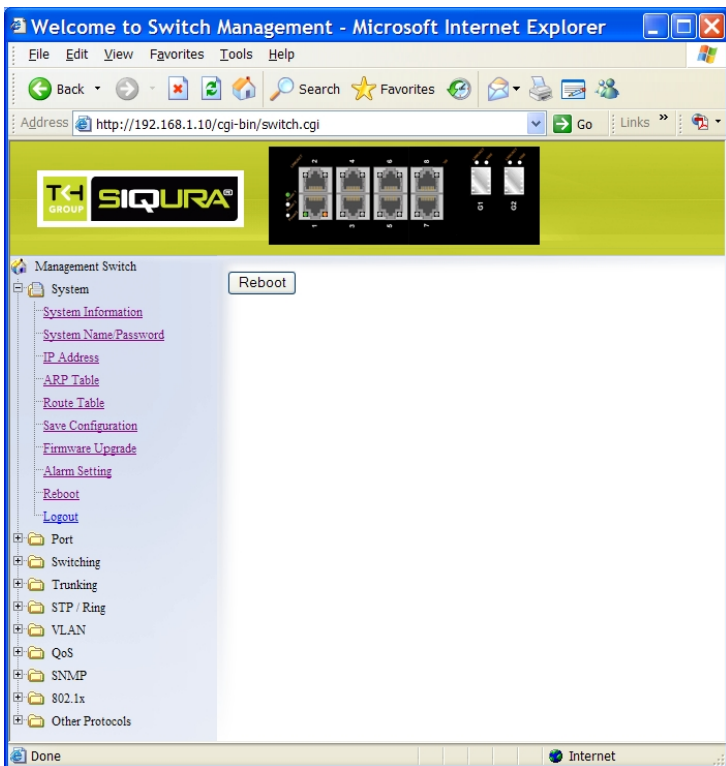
Welcome to Switch Management - Microsoft Internet Explorer

File Edit View Favorites Tools Help

Back Search Favorites

Address http://192.168.1.10/cgi-bin/switch.cgi Go Links

TKH GROUP SIQURA

2 4 6 8
1 3 5 7 G1 G2

Management Switch
System
System Information
System Name/Password
IP Address
ARP Table
Route Table
Save Configuration
Firmware Upgrade
Alarm Setting
Reboot
Logout
Port
Switching
Trunking
STP / Ring
VLAN
QoS
SNMP
802.1x
Other Protocols

Reboot

Done Internet